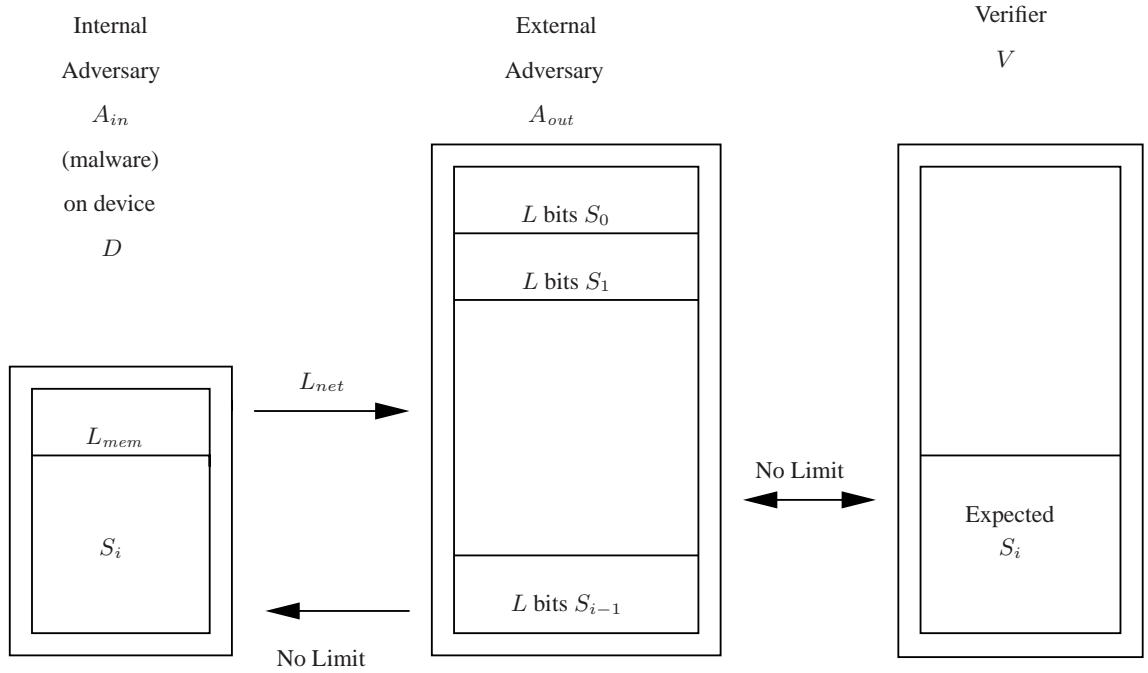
Internal Adversary $A_{in}$ (malware) on device $D$

External Adversary $A_{out}$

Verifier $V$

$L$ bits $S_0$

$L$ bits $S_1$

$L_{net}$

$L_{mem}$

No Limit

Expected $S_i$

$S_i$

$L$ bits $S_{i-1}$

No Limit